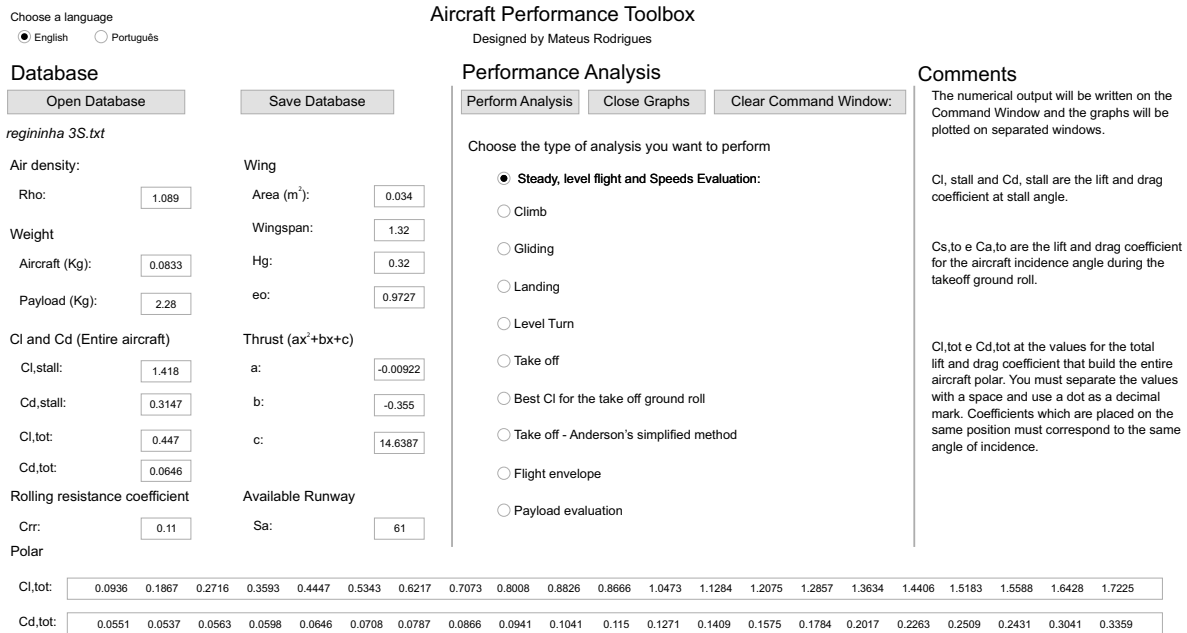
Choose a language
English
Português

Aircraft Performance Toolbox
Designed by Mateus Rodrigues

Database
Open Database
Save Database
regininha 3S.txt

Air density:
Rho: 1.089

Weight
Aircraft (Kg): 0.0833
Payload (Kg): 2.28

Cl and Cd (Entire aircraft)
Cl,stall: 1.418
Cd,stall: 0.3147
Cl,tot: 0.447
Cd,tot: 0.0646

Rolling resistance coefficient
Crr: 0.11

Wing
Area ($m^2$): 0.034
Wingspan: 1.32
Hg: 0.32
eo: 0.9727

Thrust ($ax^2$+bx+c)
a: -0.00922
b: -0.355
c: 14.6387

Available Runway
Sa: 61

Performance Analysis
Perform Analysis
Close Graphs
Clear Command Window:

Choose the type of analysis you want to perform
Steady, level flight and Speeds Evaluation:
Climb
Gliding
Landing
Level Turn
Take off
Best Cl for the take off ground roll
Take off - Anderson's simplified method
Flight envelope
Payload evaluation

Comments
The numerical output will be written on the Command Window and the graphs will be plotted on separated windows.

Cl, stall and Cd, stall are the lift and drag coefficient at stall angle.

Cs,to e Ca,to are the lift and drag coefficient for the aircraft incidence angle during the takeoff ground roll.

Cl,tot e Cd,tot at the values for the total lift and drag coefficient that build the entire aircraft polar. You must separate the values with a space and use a dot as a decimal mark. Coefficients which are placed on the same position must correspond to the same angle of incidence.

Polar
Cl,tot: 0.0936 0.1867 0.2716 0.3593 0.4447 0.5343 0.6217 0.7073 0.8008 0.8826 0.8666 1.0473 1.1284 1.2075 1.2857 1.3634 1.4406 1.5183 1.5588 1.6428 1.7225
Cd,tot: 0.0551 0.0537 0.0563 0.0598 0.0646 0.0708 0.0787 0.0866 0.0941 0.1041 0.115 0.1271 0.1409 0.1575 0.1784 0.2017 0.2263 0.2509 0.2431 0.3041 0.3359